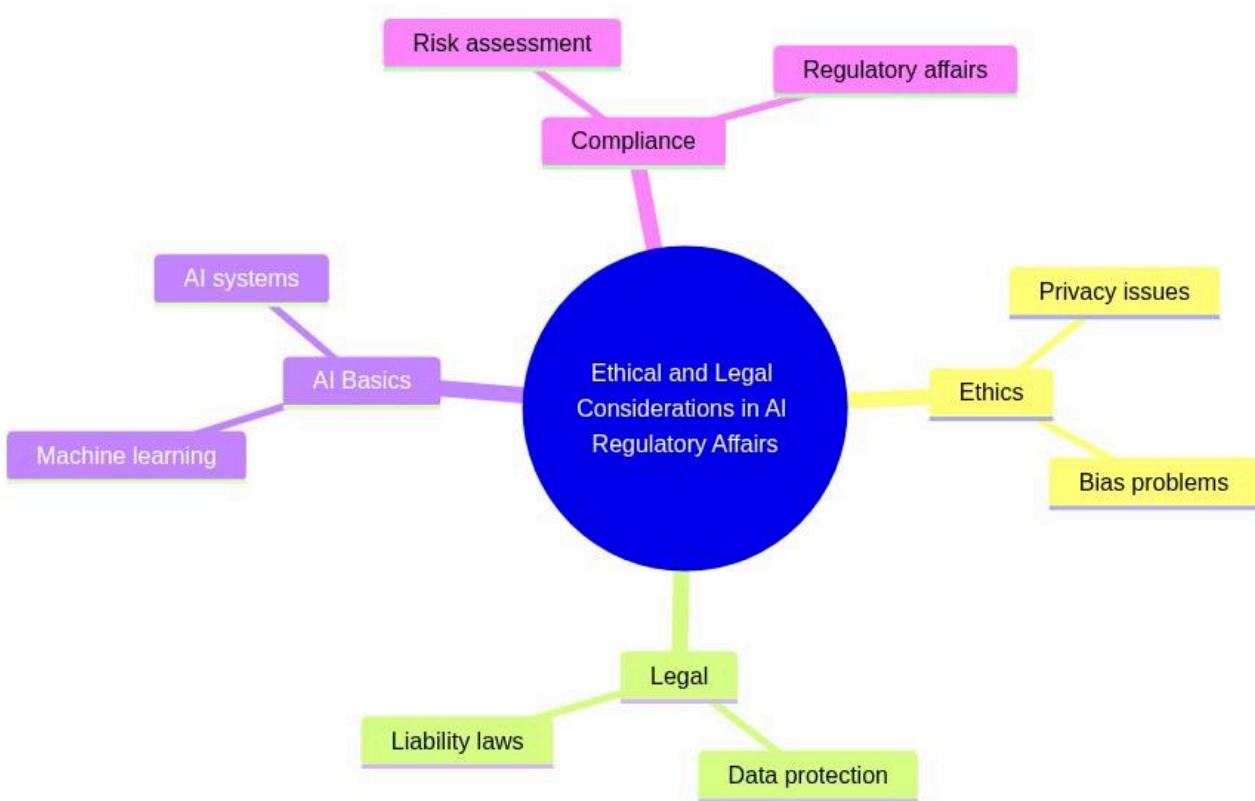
Ethical and Legal Considerations in AI Regulatory Affairs

Compliance

Risk assessment

Regulatory affairs

Ethics

Privacy issues

Bias problems

Legal

Liability laws

Data protection

AI Basics

AI systems

Machine learning